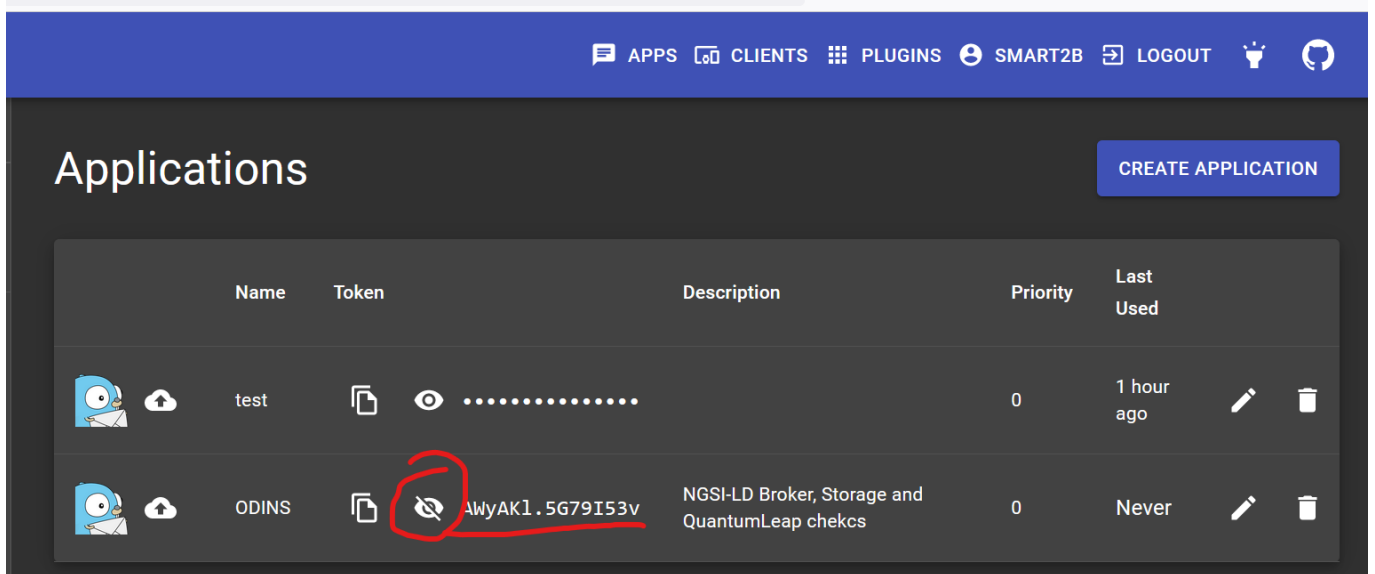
APPS CLIENTS PLUGINS SMART2B LOGOUT

Applications

CREATE APPLICATION

| Name | Token | Description | Priority | Last Used |
|---|---|---|---|---|
| test | •••••••••••••• | | 0 | 1 hour ago |
| ODINS | AWyAKl.5G79I53v | NGSI-LD Broker, Storage and QuantumLeap chekcs | 0 | Never |